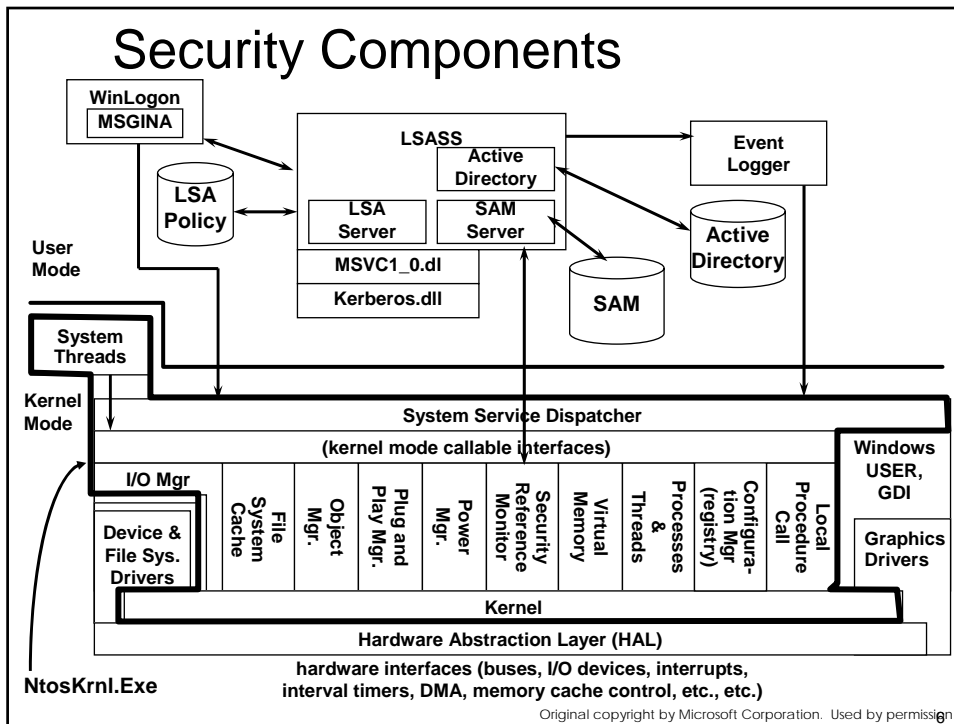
Security Components

WinLogon
MSGINA

LSA Policy

LSASS
Active Directory
LSA Server
SAM Server
MSVC1_0.dl
Kerberos.dll

Event Logger

Active Directory

SAM

User Mode

System Threads

Kernel Mode

System Service Dispatcher

(kernel mode callable interfaces)

I/O Mgr

Device & File Sys. Drivers

File System Cache

Object Mgr.

Plug and Play Mgr.

Power Mgr.

Security Reference Monitor

Virtual Memory

Processes & Threads

Configuration Mgr (registry)

Local Procedure Call

Windows USER, GDI

Graphics Drivers

Kernel

Hardware Abstraction Layer (HAL)

NtosKrnl.Exe

hardware interfaces (buses, I/O devices, interrupts, interval timers, DMA, memory cache control, etc., etc.)

Original copyright by Microsoft Corporation. Used by permission

6